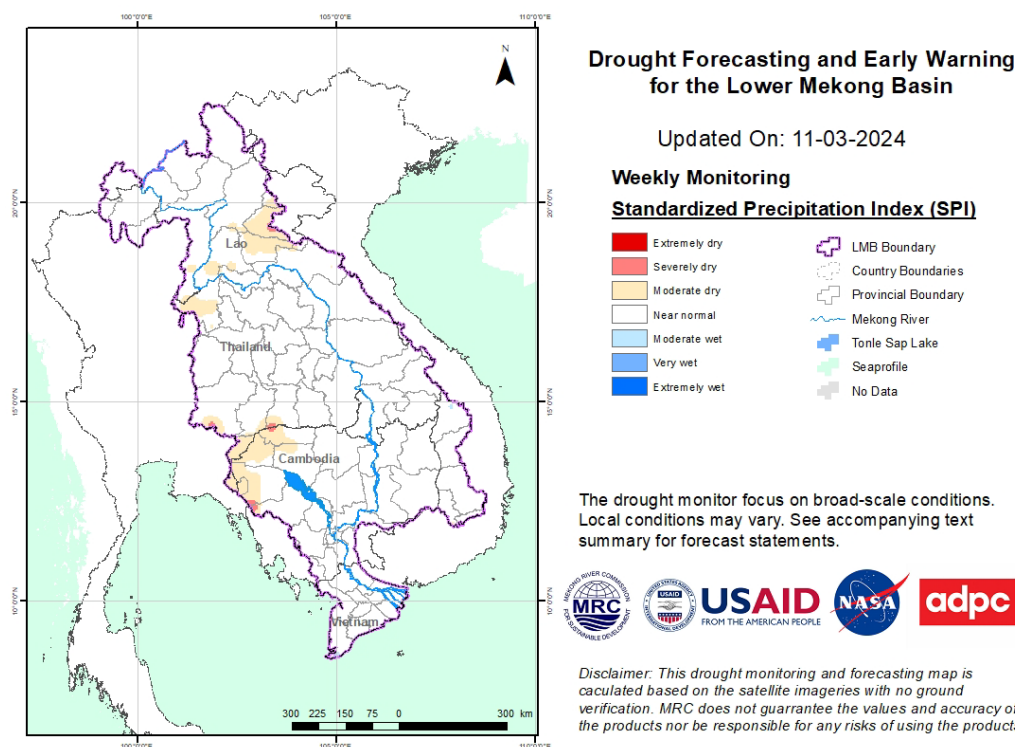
100°0'0"E 105°0'0"E 110°0'0"E

N

20°0'0"N 20°0'0"N

15°0'0"N 15°0'0"N

10°0'0"N 10°0'0"N

Lao

Thailand

Cambodia

Vietnam

300 225 150 75 0 300 km

100°0'0"E 105°0'0"E 110°0'0"E

Drought Forecasting and Early Warning for the Lower Mekong Basin

Updated On: 11-03-2024

Weekly Monitoring

Standardized Precipitation Index (SPI)

Extremely dry
Severely dry
Moderate dry
Near normal
Moderate wet
Very wet
Extremely wet

LMB Boundary
Country Boundaries
Provincial Boundary
Mekong River
Tonle Sap Lake
Seaprofile
No Data

The drought monitor focus on broad-scale conditions. Local conditions may vary. See accompanying text summary for forecast statements.

MEKONG RIVER COMMISSION MRC FOR SUSTAINABLE DEVELOPMENT

UNITED STATES AGENCY INTERNATIONAL DEVELOPMENT

USAID FROM THE AMERICAN PEOPLE

NASA

adpc

Disclaimer: This drought monitoring and forecasting map is caculated based on the satellite imageries with no ground verification. MRC does not guarantee the values and accuracy of the products nor be responsible for any risks of using the products.